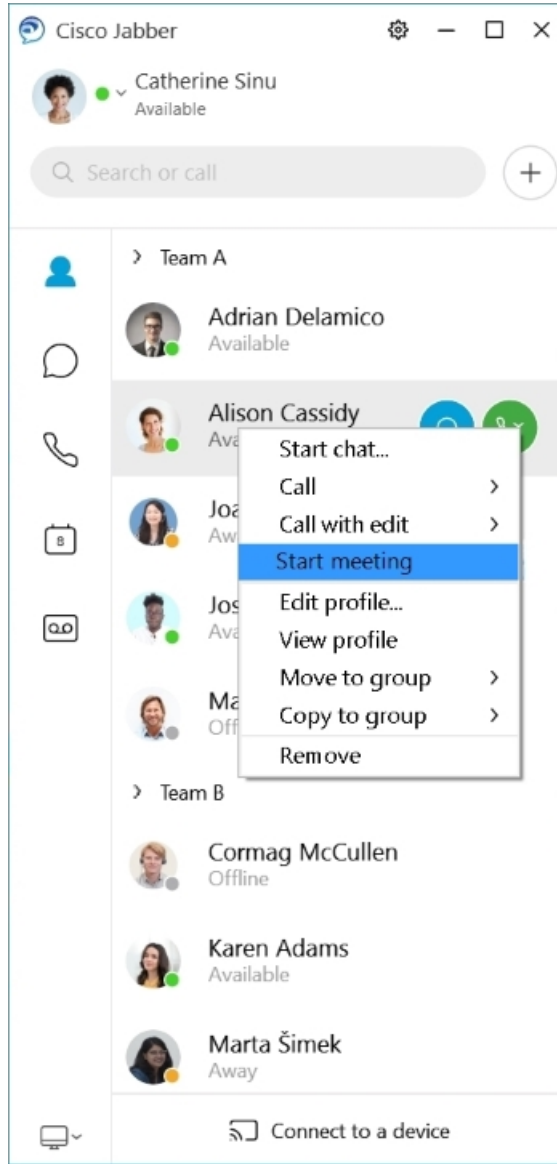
Cisco Jabber

Catherine Sinu
Available

Search or call

Team A

Adrian Delamico
Available

Alison Cassidy
Ava

Joa
Aw

Jos
Ava

Ma
Off

Start chat...
Call
Call with edit
Start meeting
Edit profile...
View profile
Move to group
Copy to group
Remove

8

Team B

Cormag McCullen
Offline

Karen Adams
Available

Marta Šimek
Away

Connect to a device